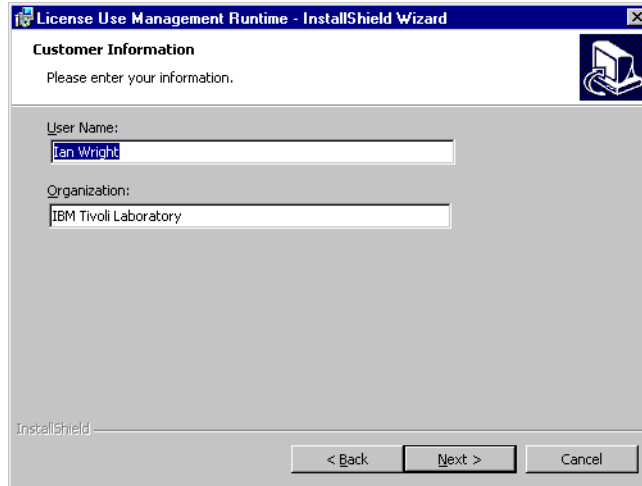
License Use Management Runtime - InstallShield Wizard

Customer Information

Please enter your information.

User Name:

Ian Wright

Organization:

IBM Tivoli Laboratory

InstallShield

< Back

Next >

Cancel